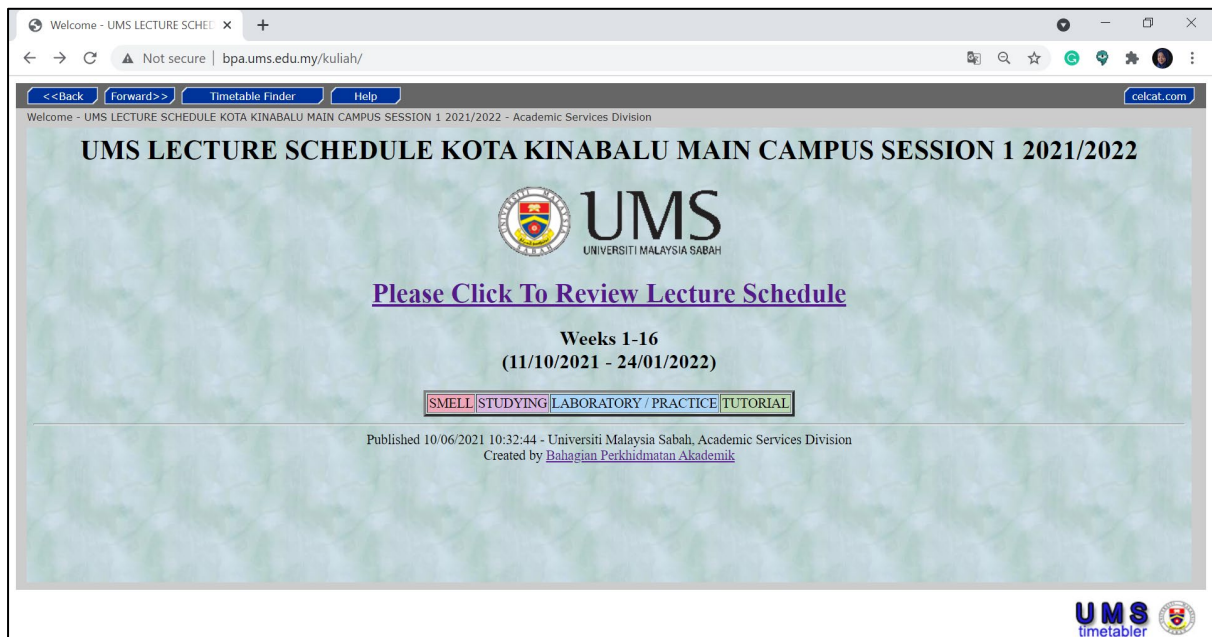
Welcome - UMS LECTURE SCHED ×
+

Not secure | bpa.ums.edu.my/kuliah/

<<Back Forward>> Timetable Finder Help celcat.com

Welcome - UMS LECTURE SCHEDULE KOTA KINABALU MAIN CAMPUS SESSION 1 2021/2022 - Academic Services Division

UMS LECTURE SCHEDULE KOTA KINABALU MAIN CAMPUS SESSION 1 2021/2022

UMS
UNIVERSITI MALAYSIA SABAH

Please Click To Review Lecture Schedule

Weeks 1-16
(11/10/2021 - 24/01/2022)

| SMELL | STUDYING | LABORATORY / PRACTICE | TUTORIAL |
|---|---|---|---|

Published 10/06/2021 10:32:44 - Universiti Malaysia Sabah, Academic Services Division
Created by Bahagian Perkhidmatan Akademik

UMS
timetabler